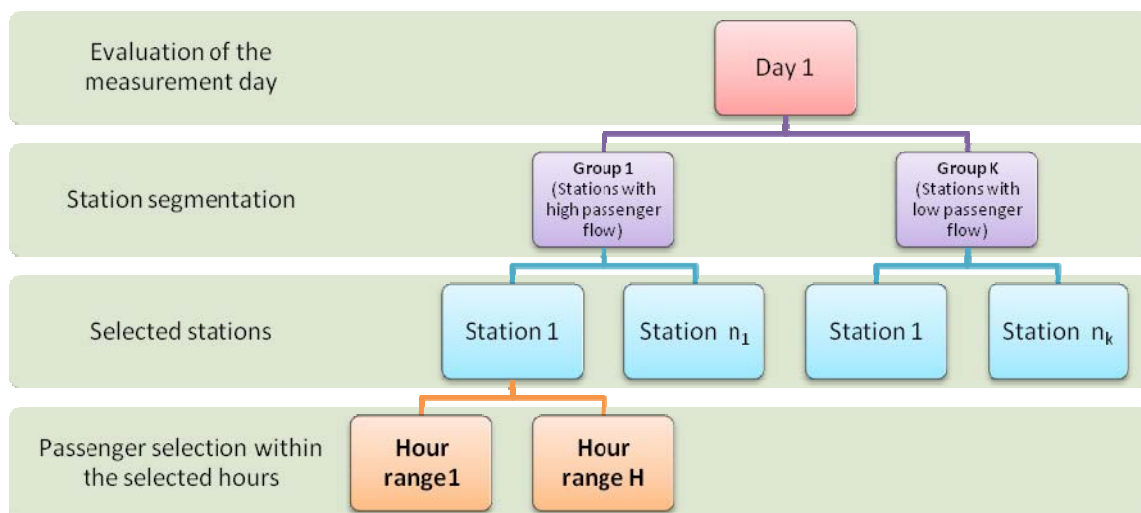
Evaluation of the measurement day

Day 1

Station segmentation

Group 1 (Stations with high passenger flow)

Group K (Stations with low passenger flow)

Selected stations

Station 1

Station $n_1$

Station 1

Station $n_k$

Passenger selection within the selected hours

Hour range1

Hour range H